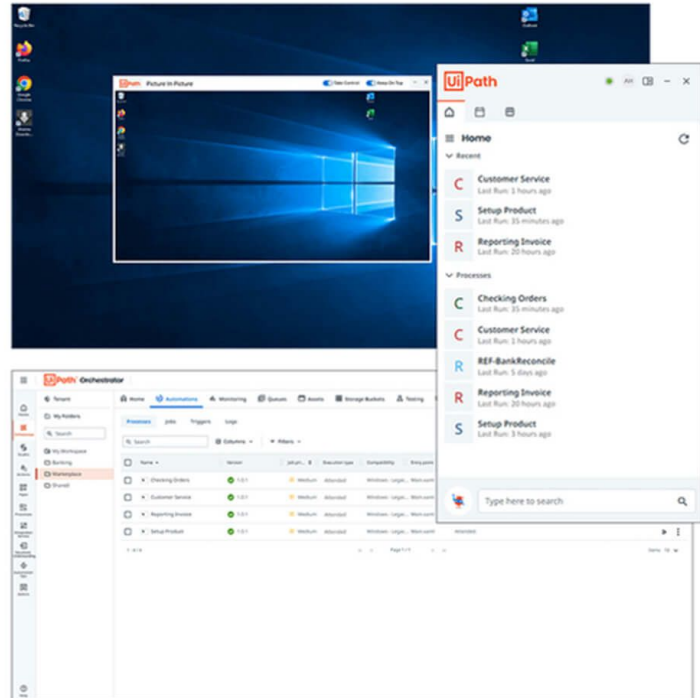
Recycle Bin

Firefox

Google Chrome

Outlook

Excel

Picture in Picture

Take Control

Always On Top

UiPath

AH

Home

Recent

C
Customer Service
Last Run: 1 hours ago

S
Setup Product
Last Run: 35 minutes ago

R
Reporting Invoice
Last Run: 20 hours ago

Processes

C
Checking Orders
Last Run: 35 minutes ago

C
Customer Service
Last Run: 1 hours ago

R
REF-BankReconcile
Last Run: 5 days ago

R
Reporting Invoice
Last Run: 20 hours ago

S
Setup Product
Last Run: 3 hours ago

Type here to search

UiPath Orchestrator

Tenant

My Folders

Search

My Workspace

Banking

Marketplace

Shared

Home

Automations

Monitoring

Queues

Assets

Storage Buckets

Testing

Processes

Jobs

Triggers

Logs

Search

Columns

Filters

Name

Version

Job priority

Execution type

Compatibility

Entry point

Checking Orders

1.0.1

Medium

Attended

Windows - Legacy

Main.xaml

Customer Service

1.0.1

Medium

Attended

Windows - Legacy

Main.xaml

Reporting Invoice

1.0.1

Medium

Attended

Windows - Legacy

Main.xaml

Setup Product

1.0.1

Medium

Attended

Windows - Legacy

Main.xaml

1 - 4 / 4

Page 1 / 1

Items 10